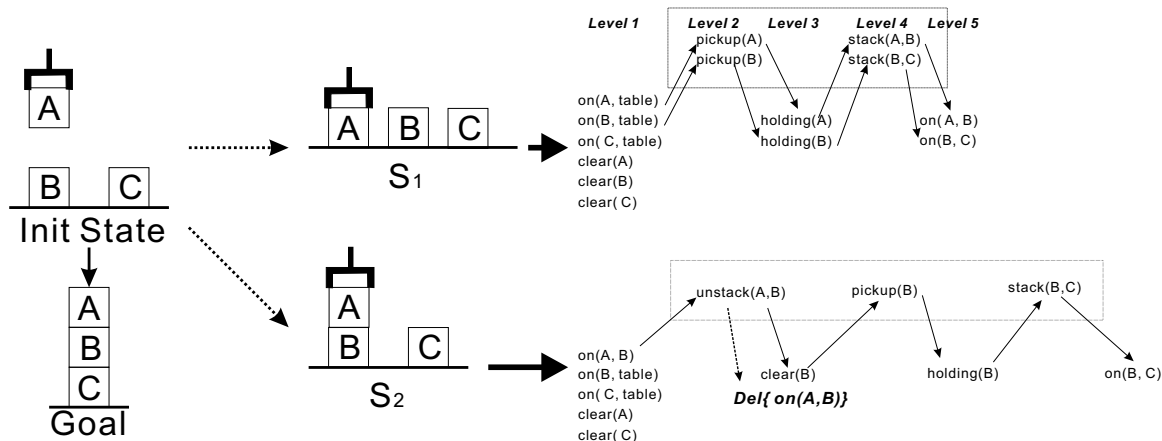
A

B C

Init State

A
B
C
Goal

A B C
$S_1$

A
B C
$S_2$

Level 1 Level 2 Level 3 Level 4 Level 5

pickup(A)
pickup(B)
stack(A,B)
stack(B,C)

on(A, table)
on(B, table)
on( C, table)
clear(A)
clear(B)
clear( C)

holding(A)
holding(B)

on(A, B)
on(B, C)

unstack(A,B)
pickup(B)
stack(B,C)

on(A, B)
on(B, table)
on( C, table)
clear(A)
clear( C)

clear(B)
holding(B)
on(B, C)

Del{ on(A,B)}